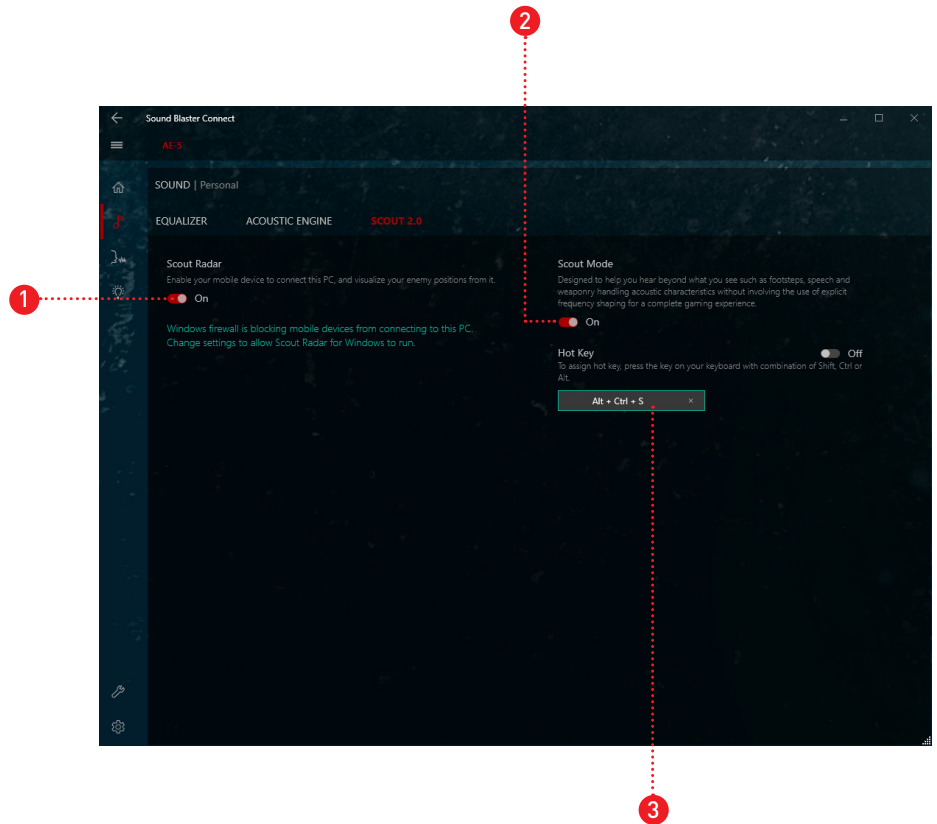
2

Sound Blaster Connect

AE-5

SOUND | Personal

EQUALIZER ACOUSTIC ENGINE SCOUT 2.0

Scout Radar
Enable your mobile device to connect this PC, and visualize your enemy positions from it.

1

On

Windows firewall is blocking mobile devices from connecting to this PC. Change settings to allow Scout Radar for Windows to run.

Scout Mode
Designed to help you hear beyond what you see such as footsteps, speech and weaponry handling acoustic characteristics without involving the use of explicit frequency shaping for a complete gaming experience.

On

Hot Key
Off
To assign hot key, press the key on your keyboard with combination of Shift, Ctrl or Alt.

Alt + Ctrl + S ×

3